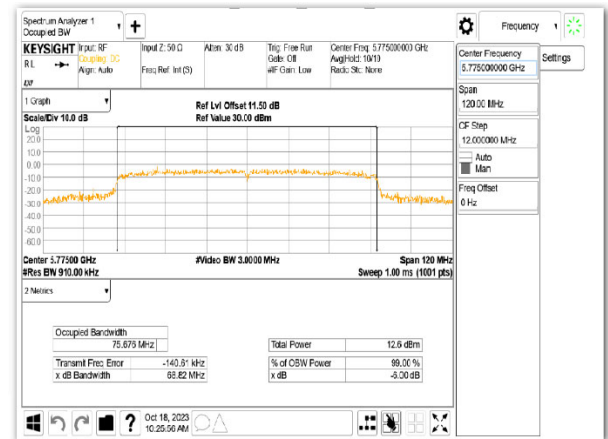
Spectrum Analyzer 1
Occupied BW

KEYSIGHT Input: RF
Coupling: DC
Align: Auto

Input Z: 50 Ω
Freq Ref: Int (S)

Atten: 30 dB

Trig: Free Run
Gate: Off
#IF Gain: Low

Center Freq: 5.775000000 GHz
Avg|Hold: 10/10
Radio Std: None

Frequency

Center Frequency
5.775000000 GHz

Settings

Span
120.00 MHz

CF Step
12.000000 MHz
Auto
Man

Freq Offset
0 Hz

1 Graph

Ref Lvl Offset 11.50 dB
Ref Value 30.00 dBm

Scale/Div 10.0 dB
Log
20.0
10.0
0.00
-10.0
-20.0
-30.0
-40.0
-50.0
-60.0

Center 5.77500 GHz
#Res BW 910.00 kHz

#Video BW 3.0000 MHz

Span 120 MHz
Sweep 1.00 ms (1001 pts)

2 Metrics

| Occupied Bandwidth | |
|---|---|
| | 75.676 MHz |
| Transmit Freq Error | -140.61 kHz |
| x dB Bandwidth | 86.82 MHz |

| Total Power | 12.6 dBm |
|---|---|
| % of OBW Power | 99.00 % |
| x dB | -6.00 dB |

Oct 18, 2023
10:25:56 AM